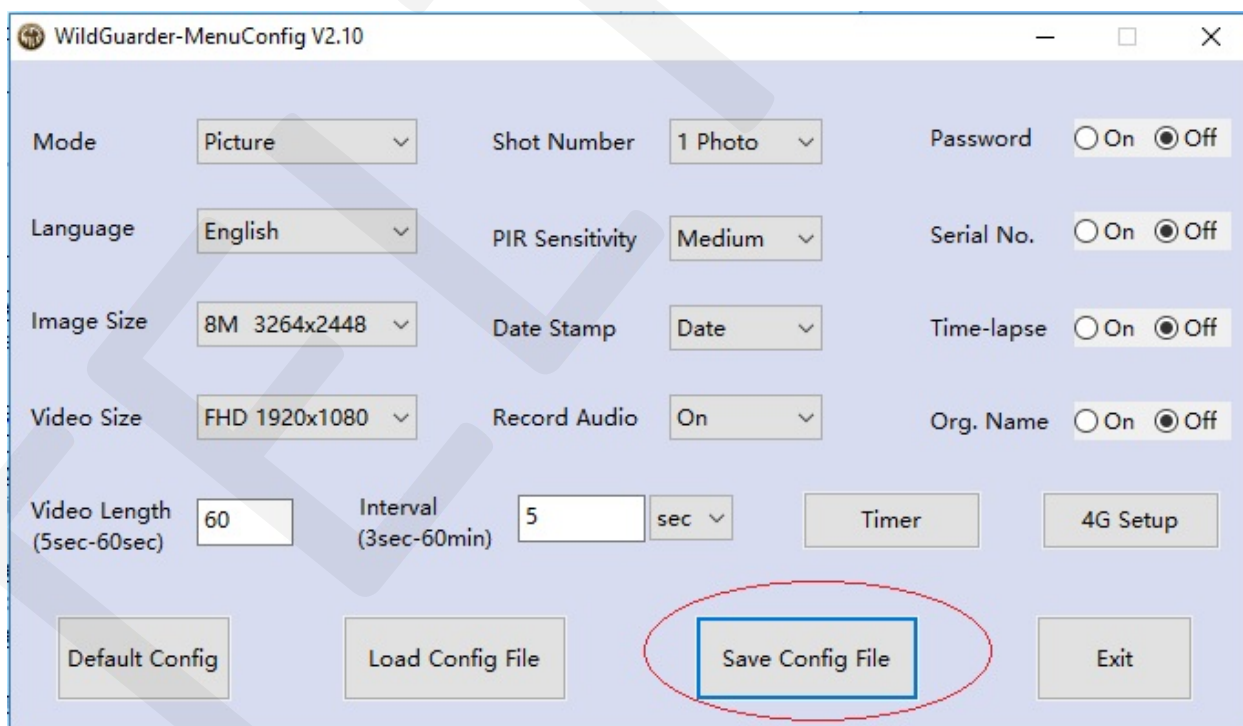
WildGuarder-MenuConfig V2.10

Mode Picture

Shot Number 1 Photo

Password On Off

Language English

PIR Sensitivity Medium

Serial No. On Off

Image Size 8M 3264x2448

Date Stamp Date

Time-lapse On Off

Video Size FHD 1920x1080

Record Audio On

Org. Name On Off

Video Length (5sec-60sec) 60

Interval (3sec-60min) 5 sec

Timer

4G Setup

Default Config

Load Config File

Save Config File

Exit